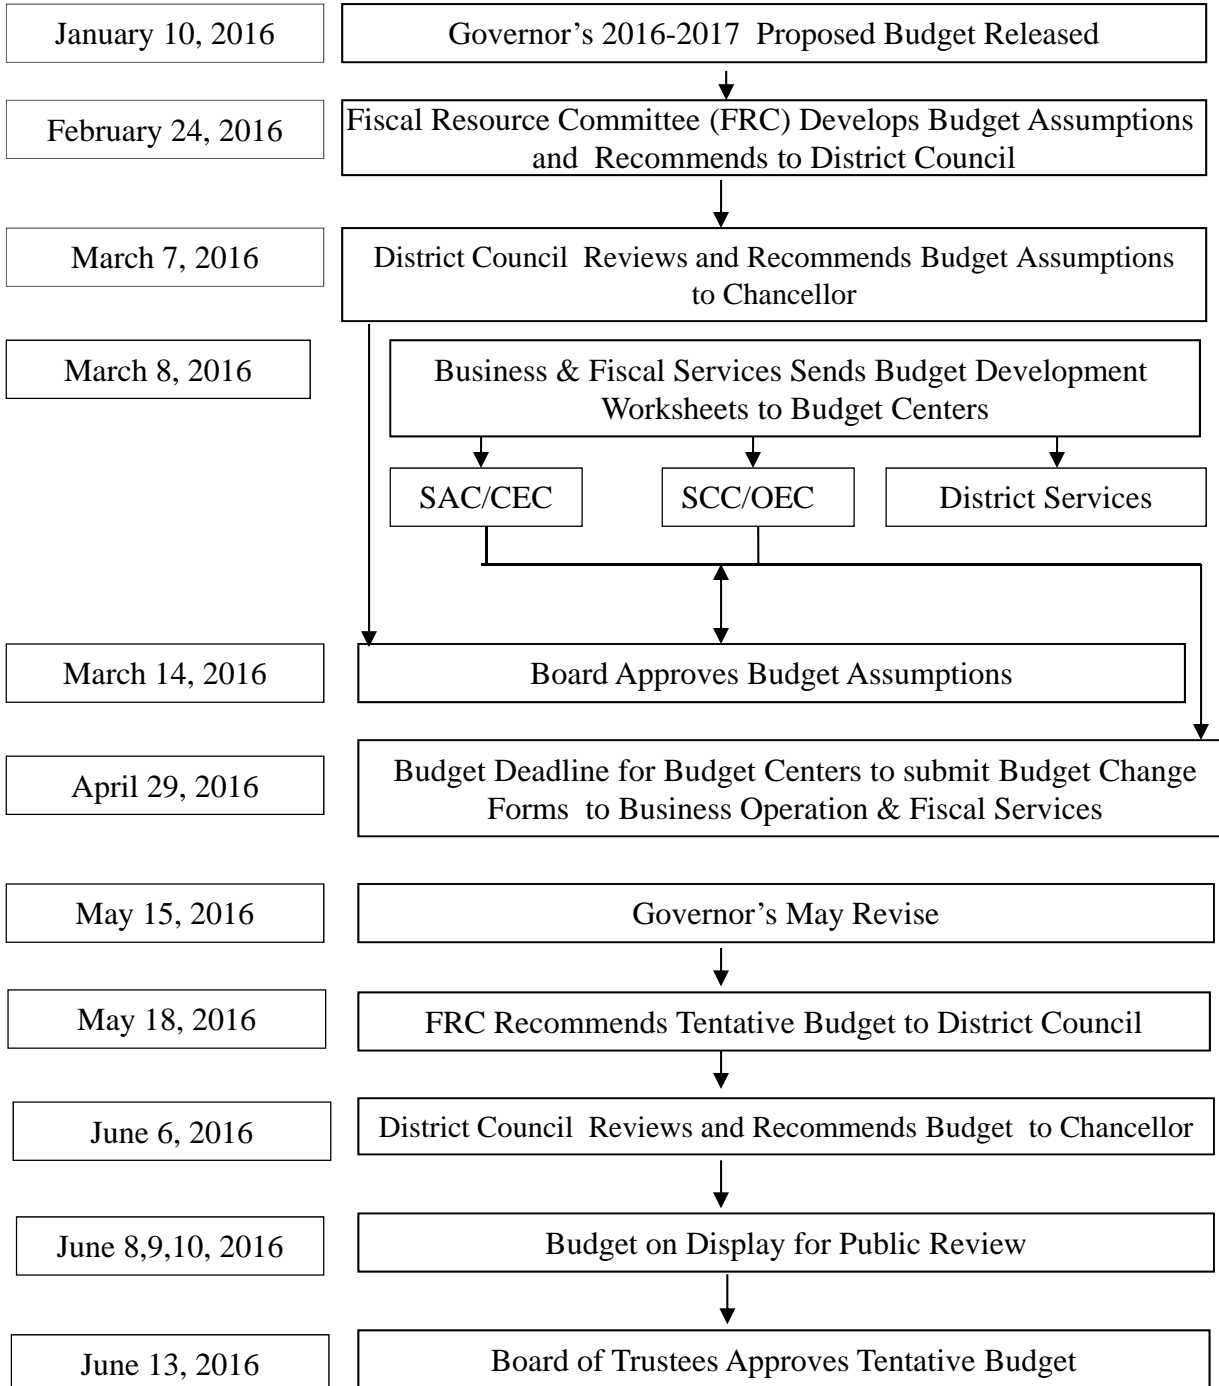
January 10, 2016

Governor’s 2016-2017 Proposed Budget Released

February 24, 2016

Fiscal Resource Committee (FRC) Develops Budget Assumptions and Recommends to District Council

March 7, 2016

District Council Reviews and Recommends Budget Assumptions to Chancellor

March 8, 2016

Business & Fiscal Services Sends Budget Development Worksheets to Budget Centers

SAC/CEC

SCC/OEC

District Services

March 14, 2016

Board Approves Budget Assumptions

April 29, 2016

Budget Deadline for Budget Centers to submit Budget Change Forms to Business Operation & Fiscal Services

May 15, 2016

Governor’s May Revise

May 18, 2016

FRC Recommends Tentative Budget to District Council

June 6, 2016

District Council Reviews and Recommends Budget to Chancellor

June 8,9,10, 2016

Budget on Display for Public Review

June 13, 2016

Board of Trustees Approves Tentative Budget